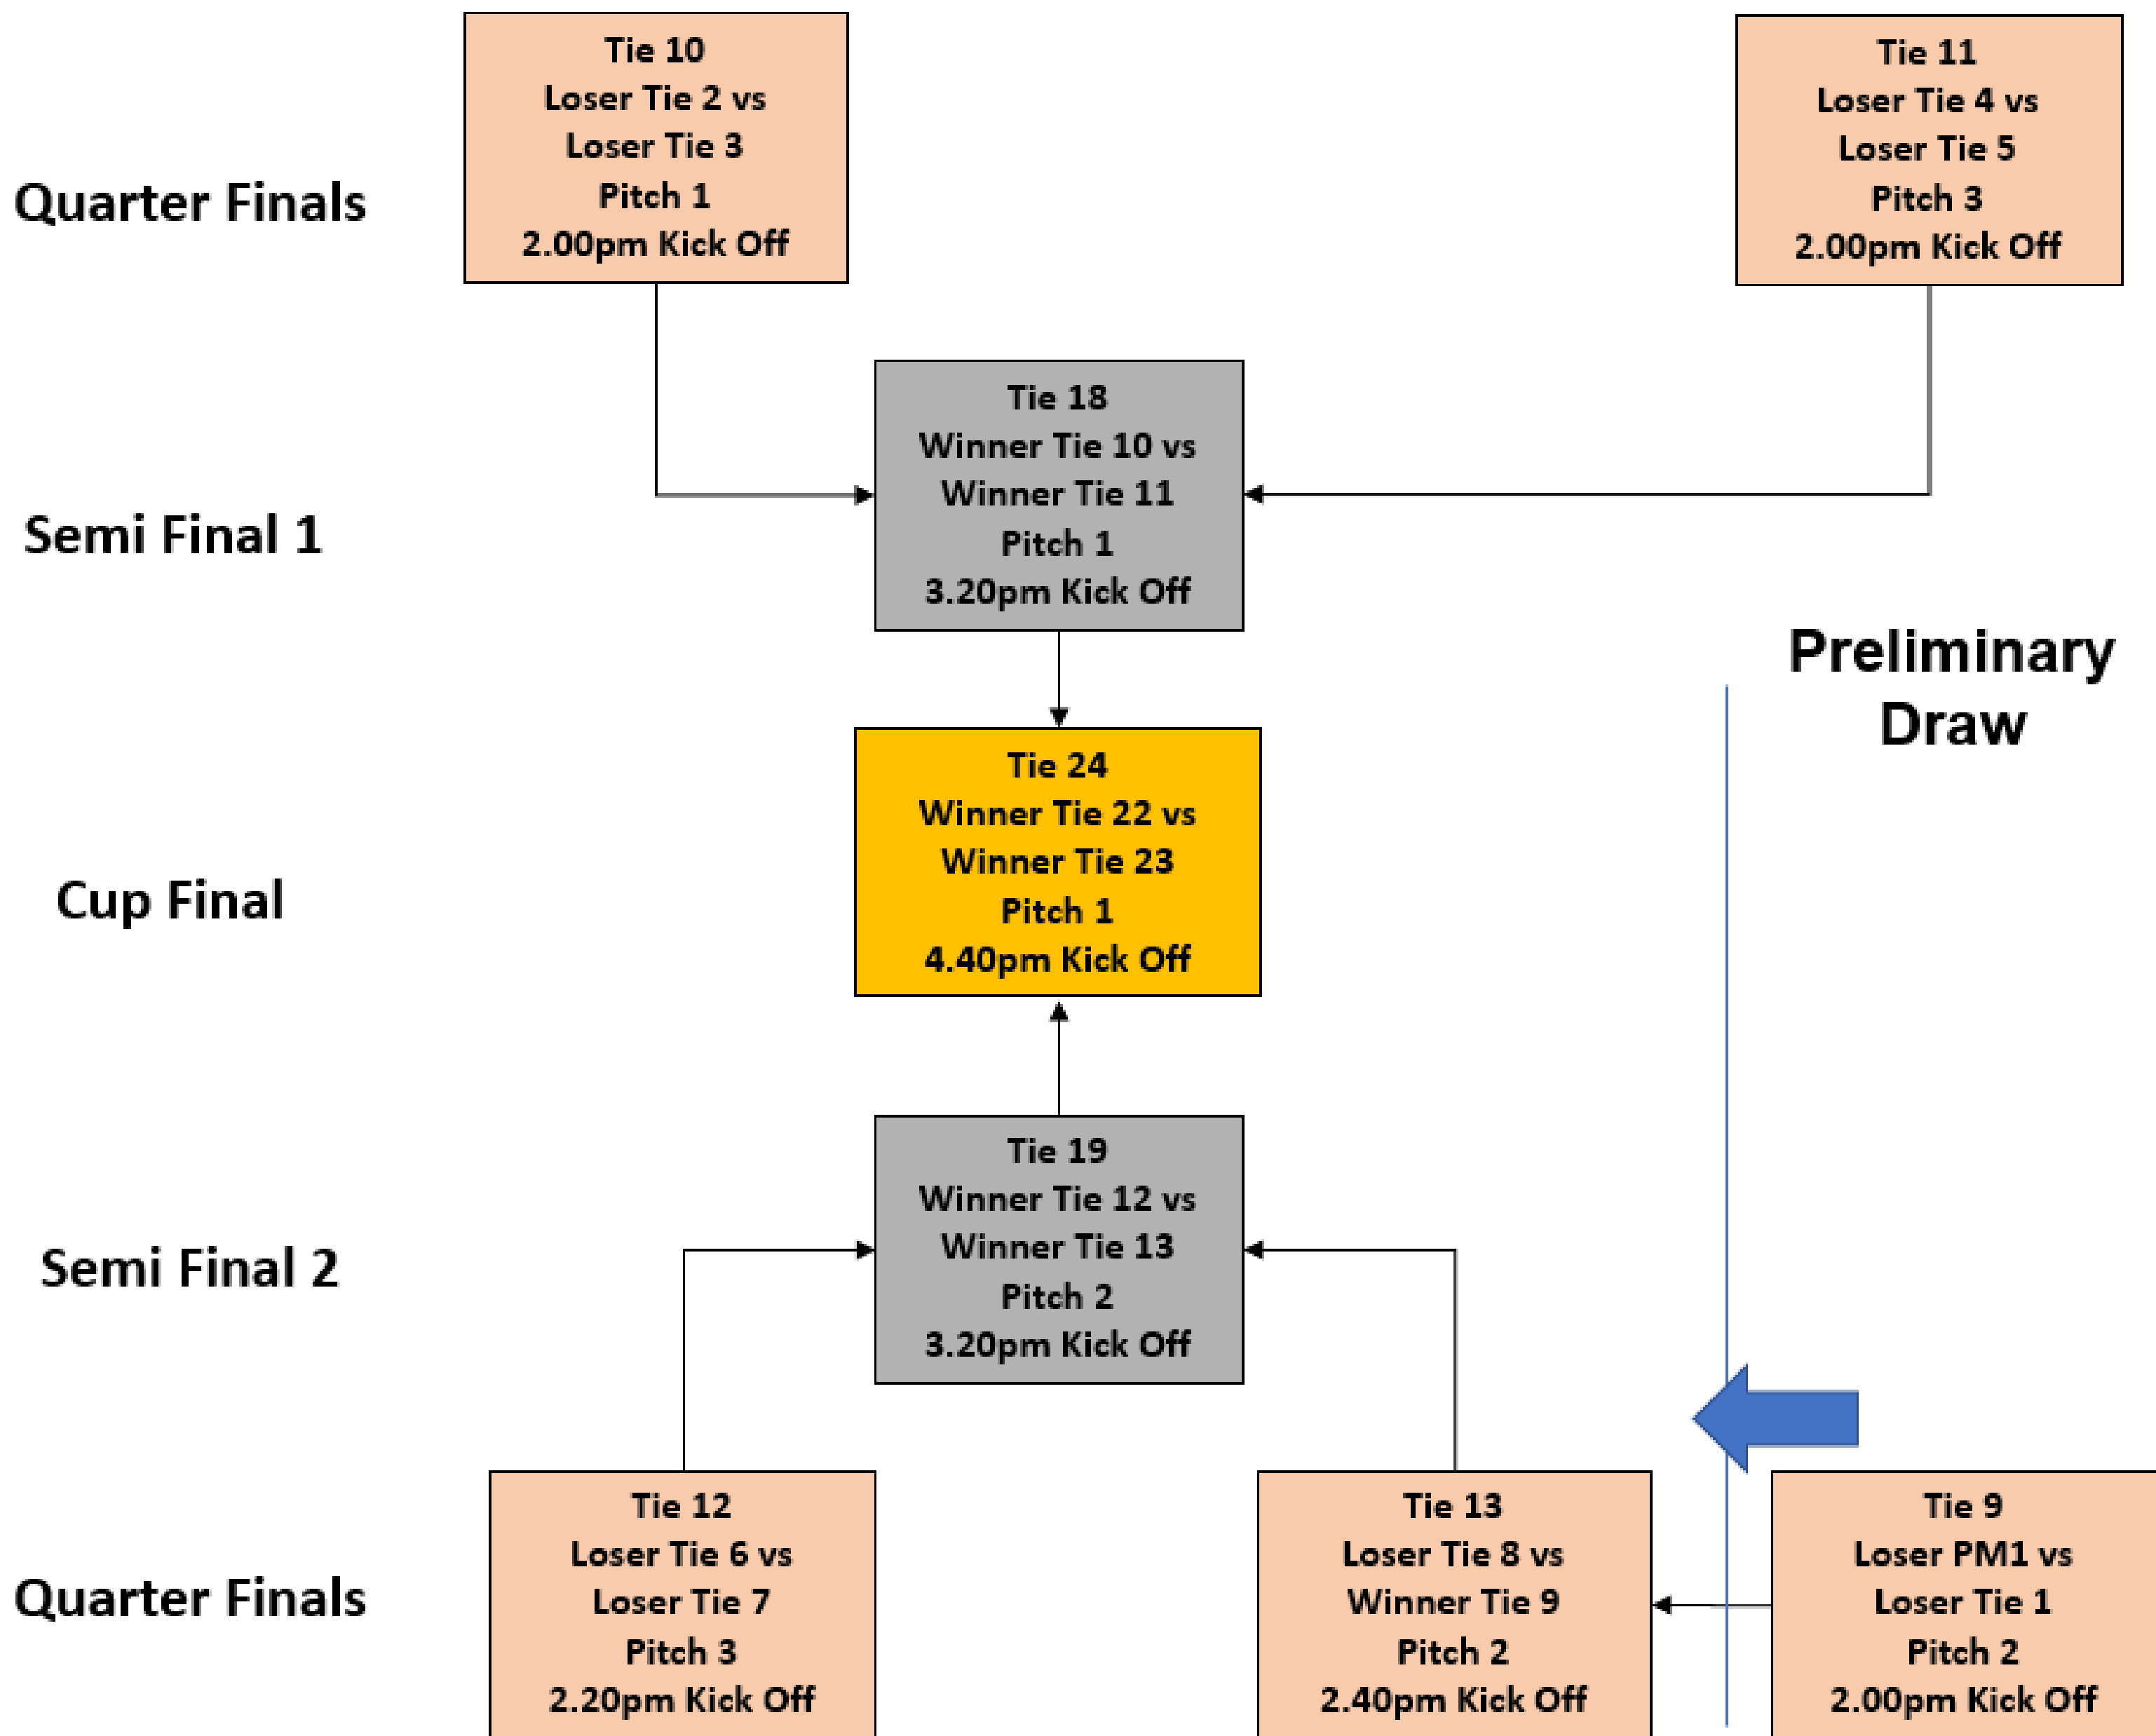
Quarter Finals

Tie 10
Loser Tie 2 vs
Loser Tie 3
Pitch 1
2.00pm Kick Off

Tie 11
Loser Tie 4 vs
Loser Tie 5
Pitch 3
2.00pm Kick Off

Semi Final 1

Tie 18
Winner Tie 10 vs
Winner Tie 11
Pitch 1
3.20pm Kick Off

Preliminary Draw

Cup Final

Tie 24
Winner Tie 22 vs
Winner Tie 23
Pitch 1
4.40pm Kick Off

Semi Final 2

Tie 19
Winner Tie 12 vs
Winner Tie 13
Pitch 2
3.20pm Kick Off

Quarter Finals

Tie 12
Loser Tie 6 vs
Loser Tie 7
Pitch 3
2.20pm Kick Off

Tie 13
Loser Tie 8 vs
Winner Tie 9
Pitch 2
2.40pm Kick Off

Tie 9
Loser PM1 vs
Loser Tie 1
Pitch 2
2.00pm Kick Off